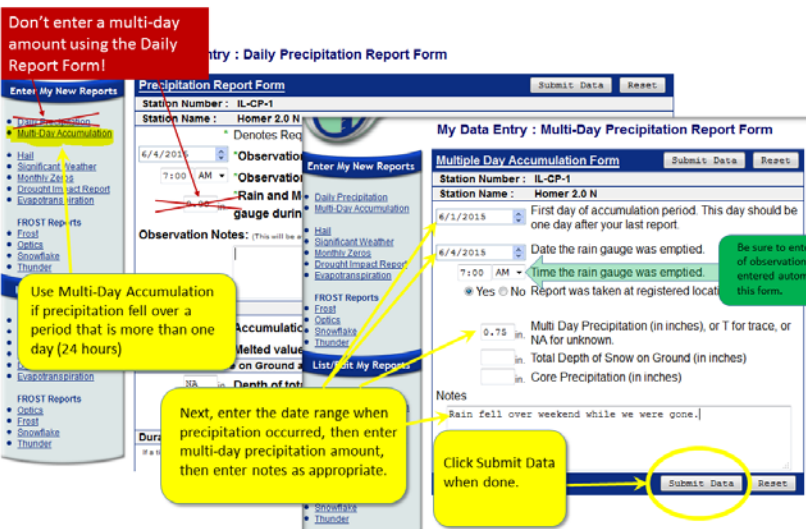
Don't enter a multi-day amount using the Daily Report Form!

ntry : Daily Precipitation Report Form

Enter My New Reports

Daily Precipitation
Multi-Day Accumulation

Hail
Significant Weather
Monthly Zeros
Drought Impact Report
Evapotranspiration

FROST Reports
Frost
Optics
Snowflake
Thunder

Precipitation Report Form

Submit Data
Reset

Station Number : IL-CP-1
Station Name : Homer 2.0 N

* Denotes Req

6/4/2015
*Observatio
7:00 AM
*Observatio
*Rain and M
gauge durin

Observation Notes:

Use Multi-Day Accumulation if precipitation fell over a period that is more than one day (24 hours)

Accumulati
Melted value
on Ground a
NA
Depth of tot

Evapotranspiration

FROST Reports
Optics
Frost
Snowflake
Thunder

Dura

My Data Entry : Multi-Day Precipitation Report Form

Enter My New Reports

Daily Precipitation
Multi-Day Accumulation

Hail
Significant Weather
Monthly Zeros
Drought Impact Report
Evapotranspiration

FROST Reports
Frost
Optics
Snowflake
Thunder

List/Edit My Reports

Multiple Day Accumulation Form

Submit Data
Reset

Station Number : IL-CP-1
Station Name : Homer 2.0 N

6/1/2015
First day of accumulation period. This day should be one day after your last report.

6/4/2015
Date the rain gauge was emptied.

7:00 AM
Time the rain gauge was emptied.

Yes No Report was taken at registered locati

Be sure to ente of observation entered autom this form.

0.75 in.
Multi Day Precipitation (in inches), or T for trace, or NA for unknown.

in.
Total Depth of Snow on Ground (in inches)

in.
Core Precipitation (in inches)

Notes

Rain fell over weekend while we were gone.

Next, enter the date range when precipitation occurred, then enter multi-day precipitation amount, then enter notes as appropriate.

Click Submit Data when done.

Submit Data
Reset

Snowflake
Thunder